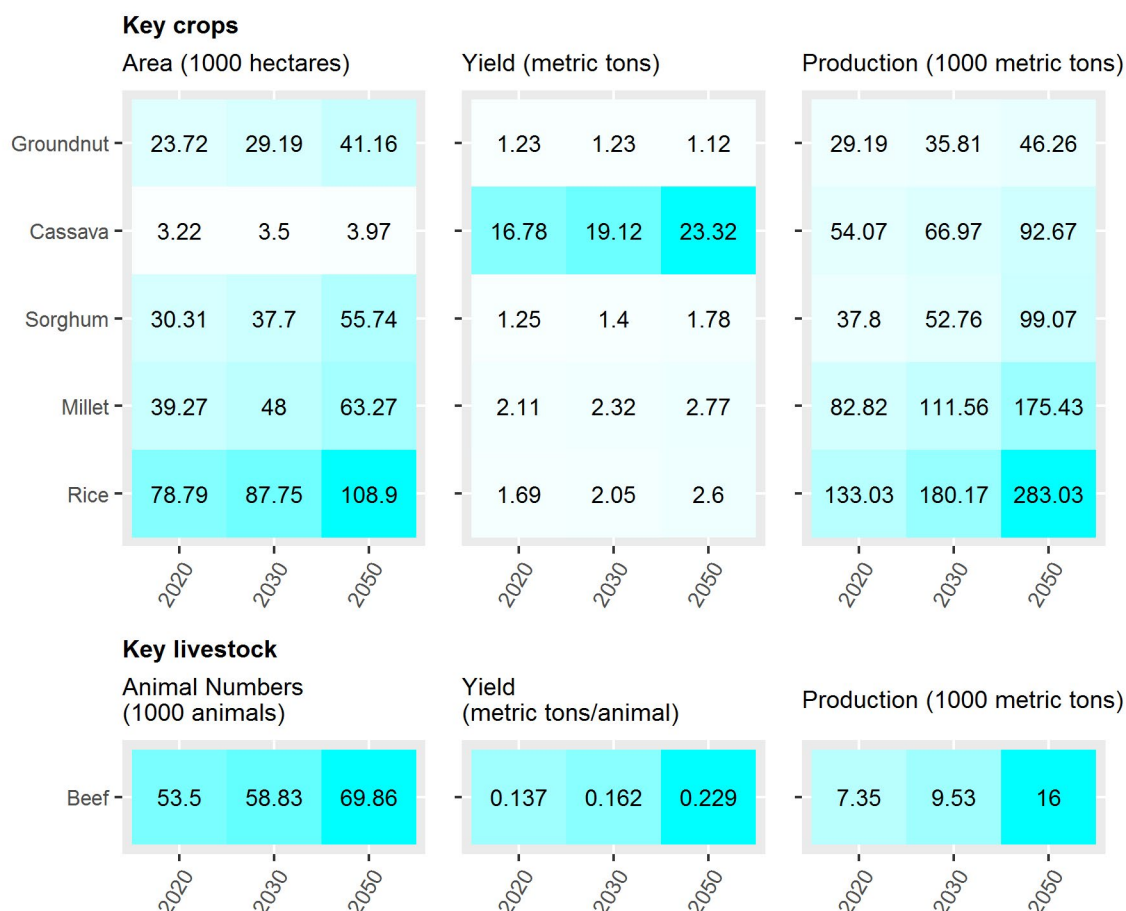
**Key crops**

Area (1000 hectares)

| | 2020 | 2030 | 2050 |
|---|---|---|---|
| Groundnut | 23.72 | 29.19 | 41.16 |
| Cassava | 3.22 | 3.5 | 3.97 |
| Sorghum | 30.31 | 37.7 | 55.74 |
| Millet | 39.27 | 48 | 63.27 |
| Rice | 78.79 | 87.75 | 108.9 |

Yield (metric tons)

| | 2020 | 2030 | 2050 |
|---|---|---|---|
| Groundnut | 1.23 | 1.23 | 1.12 |
| Cassava | 16.78 | 19.12 | 23.32 |
| Sorghum | 1.25 | 1.4 | 1.78 |
| Millet | 2.11 | 2.32 | 2.77 |
| Rice | 1.69 | 2.05 | 2.6 |

Production (1000 metric tons)

| | 2020 | 2030 | 2050 |
|---|---|---|---|
| Groundnut | 29.19 | 35.81 | 46.26 |
| Cassava | 54.07 | 66.97 | 92.67 |
| Sorghum | 37.8 | 52.76 | 99.07 |
| Millet | 82.82 | 111.56 | 175.43 |
| Rice | 133.03 | 180.17 | 283.03 |

**Key livestock**

Animal Numbers (1000 animals)

| | 2020 | 2030 | 2050 |
|---|---|---|---|
| Beef | 53.5 | 58.83 | 69.86 |

Yield (metric tons/animal)

| | 2020 | 2030 | 2050 |
|---|---|---|---|
| Beef | 0.137 | 0.162 | 0.229 |

Production (1000 metric tons)

| | 2020 | 2030 | 2050 |
|---|---|---|---|
| Beef | 7.35 | 9.53 | 16 |